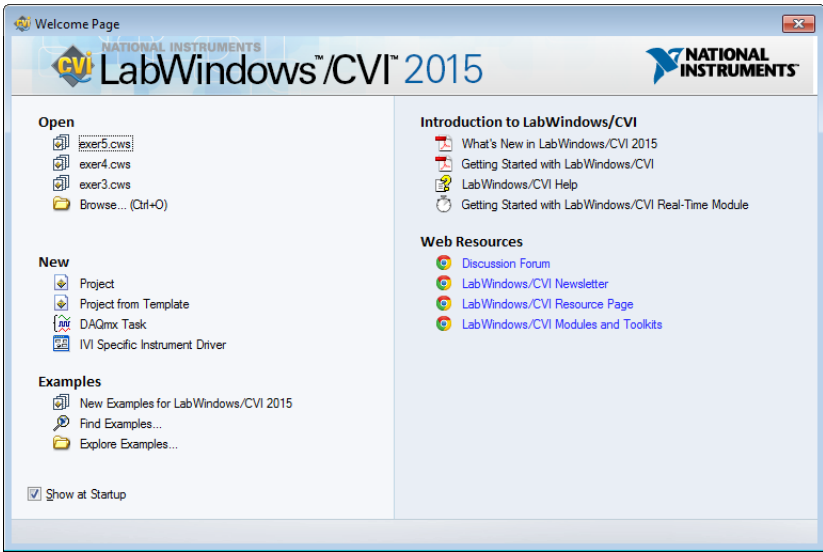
Welcome Page

NATIONAL INSTRUMENTS
CVI LabWindows™/CVI™ 2015

NATIONAL INSTRUMENTS™

Open
exer5.cws
exer4.cws
exer3.cws
Browse... (Ctrl+O)

New
Project
Project from Template
DAQmx Task
IVI Specific Instrument Driver

Examples
New Examples for LabWindows/CVI 2015
Find Examples...
Explore Examples...

Show at Startup

Introduction to LabWindows/CVI
What's New in LabWindows/CVI 2015
Getting Started with LabWindows/CVI
LabWindows/CVI Help
Getting Started with LabWindows/CVI Real-Time Module

Web Resources
Discussion Forum
LabWindows/CVI Newsletter
LabWindows/CVI Resource Page
LabWindows/CVI Modules and Toolkits